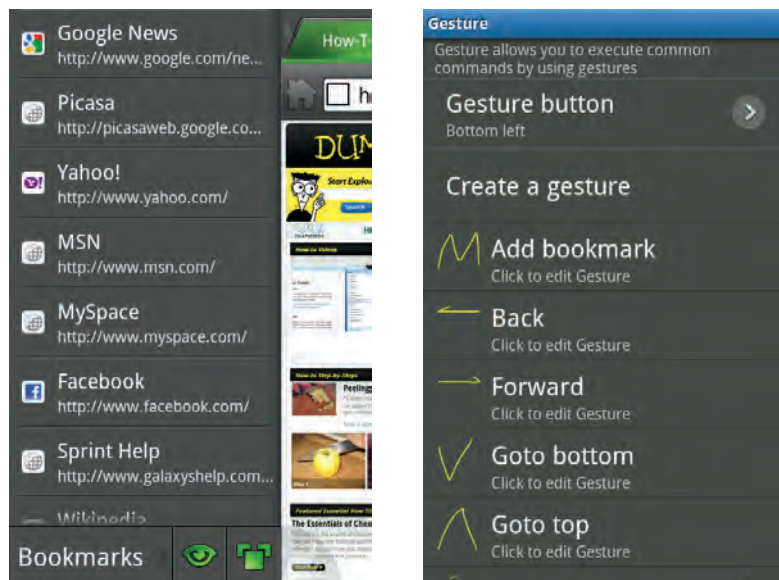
Google News
http://www.google.com/ne...

Picasa
http://picasaweb.google.co...

Yahoo!
http://www.yahoo.com/

MSN
http://www.msn.com/

MySpace
http://www.myspace.com/

Facebook
http://www.facebook.com/

Sprint Help
http://www.galaxyshelp.com...

Wikipedia

Bookmarks

How-T

h

DUM

Start Explo

Gesture

Gesture allows you to execute common commands by using gestures

Gesture button
Bottom left

Create a gesture

Add bookmark
Click to edit Gesture

Back
Click to edit Gesture

Forward
Click to edit Gesture

Goto bottom
Click to edit Gesture

Goto top
Click to edit Gesture